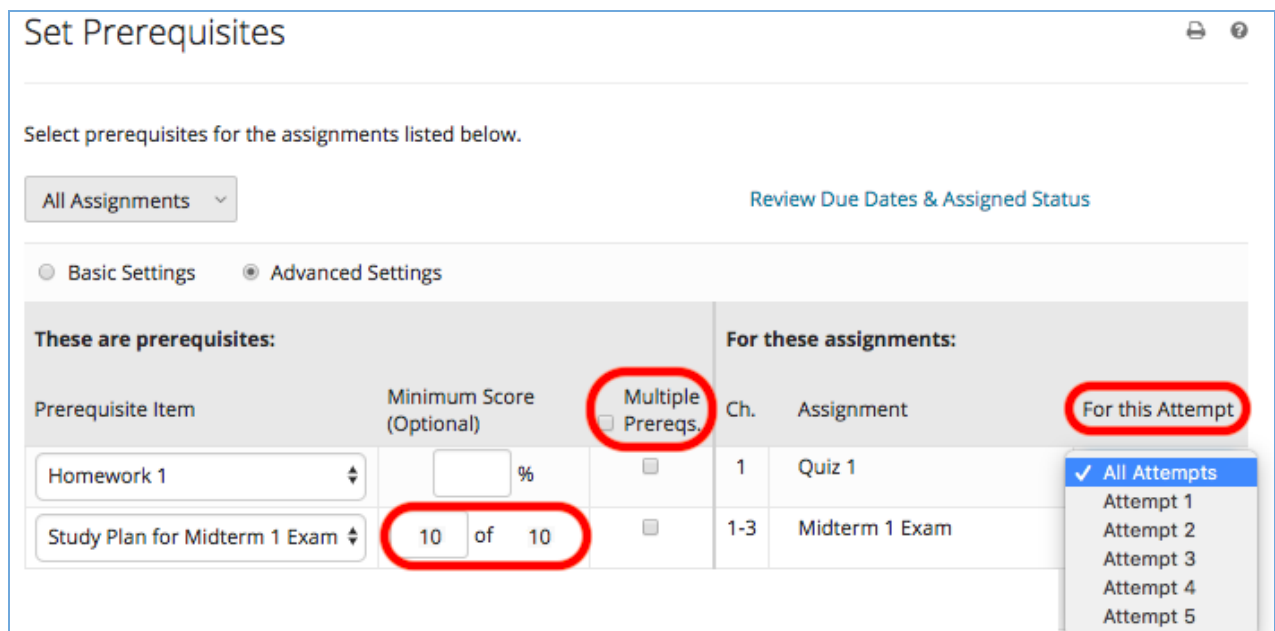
Set Prerequisites

Select prerequisites for the assignments listed below.

All Assignments

Review Due Dates & Assigned Status

Basic Settings Advanced Settings

| These are prerequisites: | | | For these assignments: | | |
|---|---|---|---|---|---|
| Prerequisite Item | Minimum Score (Optional) | Multiple Prereqs. | Ch. | Assignment | For this Attempt |
| Homework 1 | % | | 1 | Quiz 1 | ✓ All Attempts |
| Study Plan for Midterm 1 Exam | 10 of 10 | | 1-3 | Midterm 1 Exam | |

Attempt 1
Attempt 2
Attempt 3
Attempt 4
Attempt 5